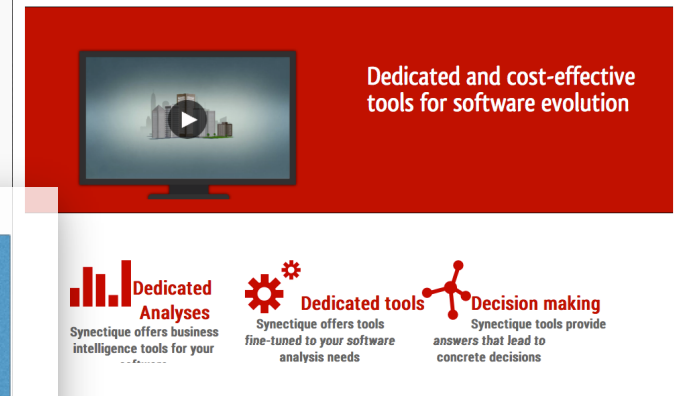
Dedicated and cost-effective tools for software evolution

Dedicated Analyses
Synectique offers business intelligence tools for your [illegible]

Dedicated tools
Synectique offers tools *fine-tuned to your software* analysis needs

Decision making
Synectique tools provide *answers that lead to* concrete decisions